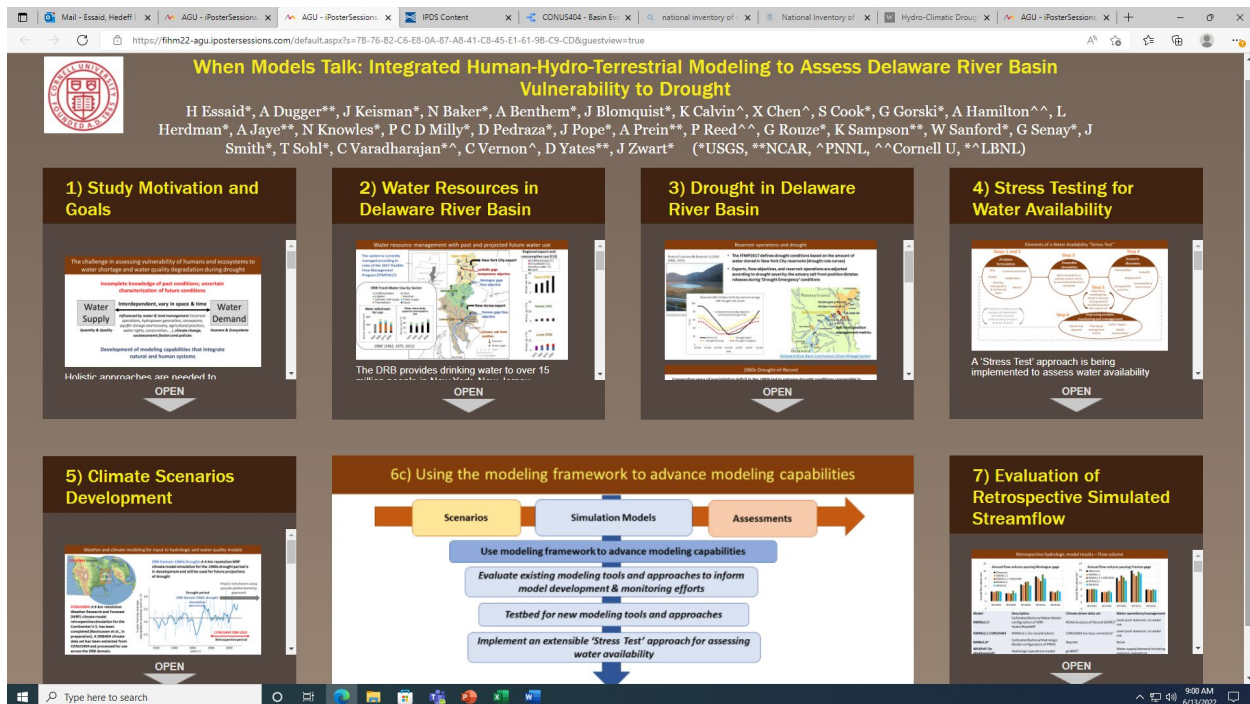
Mail - Essaid, Hedeff | AGU - iPosterSessions | AGU - iPosterSessions | IPDS Content | CONUS404 - Basin Ev | national inventory of | National Inventory of | Hydro-Climatic Droug | AGU - iPosterSessions

https://fihm22-agu.ipostersessions.com/default.aspx?s=7B-76-B2-C6-E8-0A-B7-A8-41-C8-45-E1-61-9B-C9-CD&guestview=true

When Models Talk: Integrated Human-Hydro-Terrestrial Modeling to Assess Delaware River Basin Vulnerability to Drought

H Essaid*, A Dugger**, J Keisman*, N Baker*, A Benthem*, J Blomquist*, K Calvin^, X Chen^, S Cook*, G Gorski*, A Hamilton^^, L Herdman*, A Jaye**, N Knowles*, P C D Milly*, D Pedraza*, J Pope*, A Prein**, P Reed^^, G Rouze*, K Sampson**, W Sanford*, G Senay*, J Smith*, T Sohl*, C Varadharajan*^, C Vernon^, D Yates**, J Zwart* (*USGS, **NCAR, ^PNNL, ^^Cornell U, *^LBNL)

1) Study Motivation and Goals

The challenge in assessing vulnerability of humans and ecosystems to water shortage and water quality degradation during drought

Incomplete knowledge of past conditions; uncertain characterization of future conditions

Water Supply | Interdependent, vary in space & time | Water Demand

Development of modeling capabilities that integrate natural and human systems

Holistic approaches are needed to

OPEN

2) Water Resources in Delaware River Basin

Water resource management with past and projected future water use

The DRB provides drinking water to over 15 million people in New York, New Jersey

OPEN

3) Drought in Delaware River Basin

Reservoir operations and drought

DRB Drought of Record

OPEN

4) Stress Testing for Water Availability

Elements of a Water Availability "Stress Test"

A 'Stress Test' approach is being implemented to assess water availability

OPEN

5) Climate Scenarios Development

Weather and climate modeling for input to hydrologic and water quality models

OPEN

6c) Using the modeling framework to advance modeling capabilities

Scenarios

Simulation Models

Assessments

Use modeling framework to advance modeling capabilities

Evaluate existing modeling tools and approaches to inform model development & monitoring efforts

Testbed for new modeling tools and approaches

Implement an extensible 'Stress Test' approach for assessing water availability

7) Evaluation of Retrospective Simulated Streamflow

Retrospective hydrologic model results – Flow volume

Type here to search

9:00 AM
6/13/2022